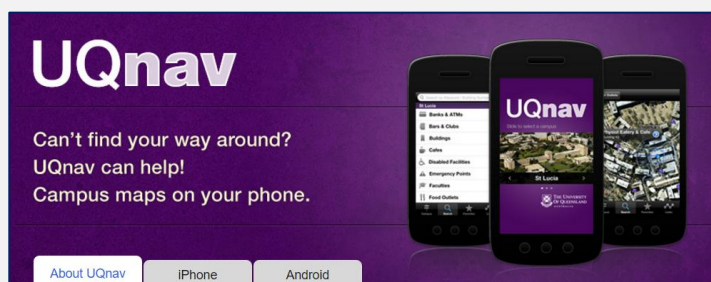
UQnav

Can't find your way around?
UQnav can help!
Campus maps on your phone.

St Lucia
Banks & ATMs
Bars & Clubs
Buildings
Cafes
Disabled Facilities
Emergency Points
Faculties
Food Outlets

UQnav
St Lucia
THE UNIVERSITY OF QUEENSLAND

About UQnav
iPhone
Android